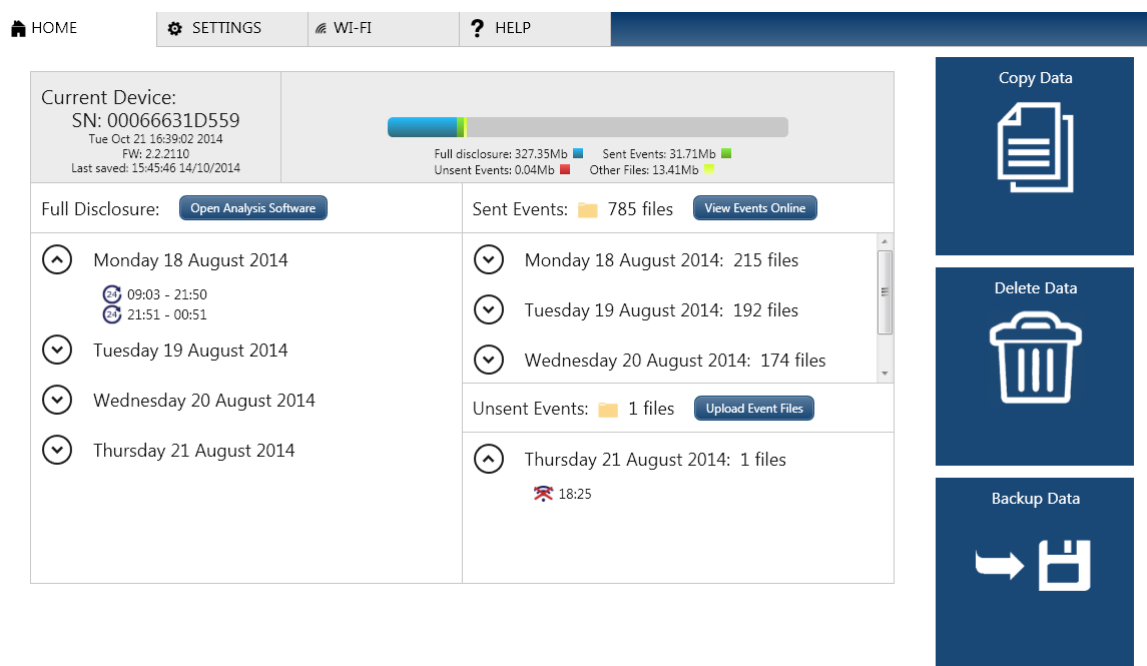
HOME
SETTINGS
WI-FI
? HELP

Current Device:
SN: 00066631D559
Tue Oct 21 16:39:02 2014
FW: 2.2.2110
Last saved: 15:45:46 14/10/2014

Full disclosure: 327.35Mb
Sent Events: 31.71Mb
Unsent Events: 0.04Mb
Other Files: 13.41Mb

Full Disclosure: Open Analysis Software

Monday 18 August 2014
24 09:03 - 21:50
24 21:51 - 00:51
Tuesday 19 August 2014
Wednesday 20 August 2014
Thursday 21 August 2014

Sent Events: 785 files View Events Online

Monday 18 August 2014: 215 files
Tuesday 19 August 2014: 192 files
Wednesday 20 August 2014: 174 files

Unsent Events: 1 files Upload Event Files

Thursday 21 August 2014: 1 files
18:25

Copy Data
Delete Data
Backup Data